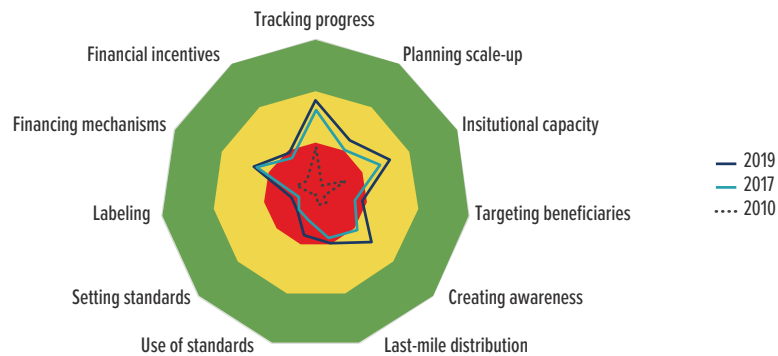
Tracking progress
Planning scale-up
Insitutional capacity
Targeting beneficiaries
Creating awareness
Last-mile distribution
Use of standards
Setting standards
Labeling
Financing mechanisms
Financial incentives

2019
2017
2010